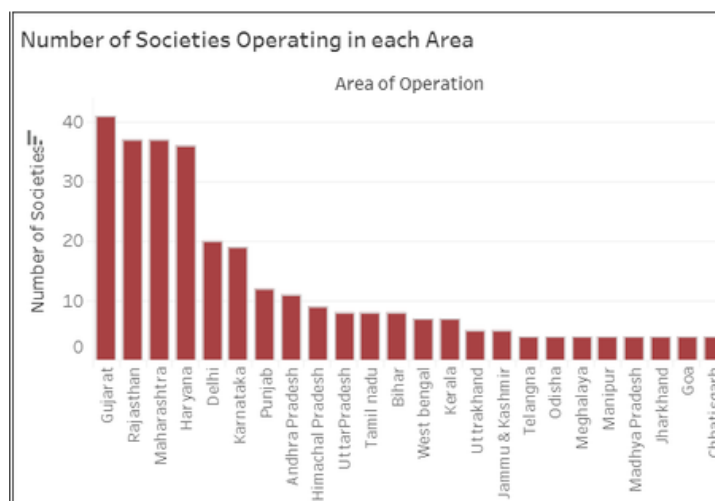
Number of Societies Operating in each Area

Area of Operation

Number of Societies

40
30
20
10
0

Gujarat
Rajasthan
Maharashtra
Haryana
Delhi
Karnataka
Punjab
Andhra Pradesh
Himachal Pradesh
UttarPradesh
Tamil nadu
Bihar
West bengal
Kerala
Uttrakhand
Jammu & Kashmir
Telangna
Odisha
Meghalaya
Manipur
Madhya Pradesh
Jharkhand
Goa
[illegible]